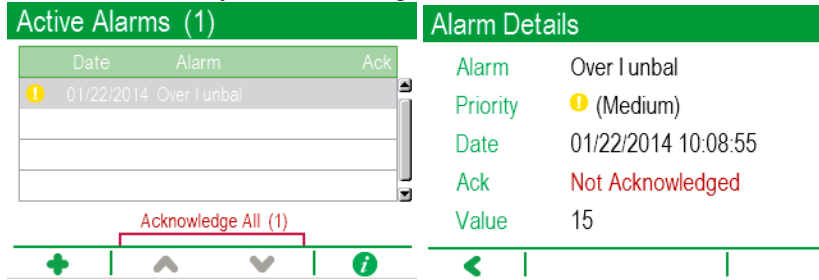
Active Alarms (1)

| Date | Alarm | Ack |
|---|---|---|
| 01/22/2014 | Over I unbal | |
| | | |
| | | |
| | | |

Acknowledge All (1)

Alarm Details

Alarm Over I unbal
Priority (Medium)
Date 01/22/2014 10:08:55
Ack Not Acknowledged
Value 15